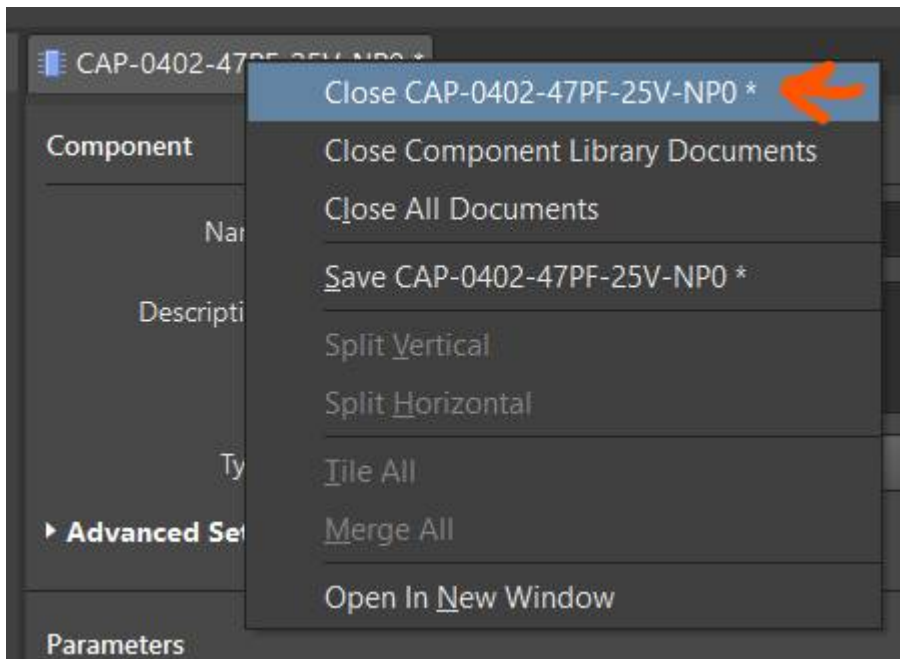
CAP-0402-47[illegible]

Component

Na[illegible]

Descripti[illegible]

Ty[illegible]

Advanced Se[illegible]

Parameters

Close CAP-0402-47PF-25V-NP0 *

Close Component Library Documents

Close All Documents

Save CAP-0402-47PF-25V-NP0 *

Split Vertical

Split Horizontal

Tile All

Merge All

Open In New Window